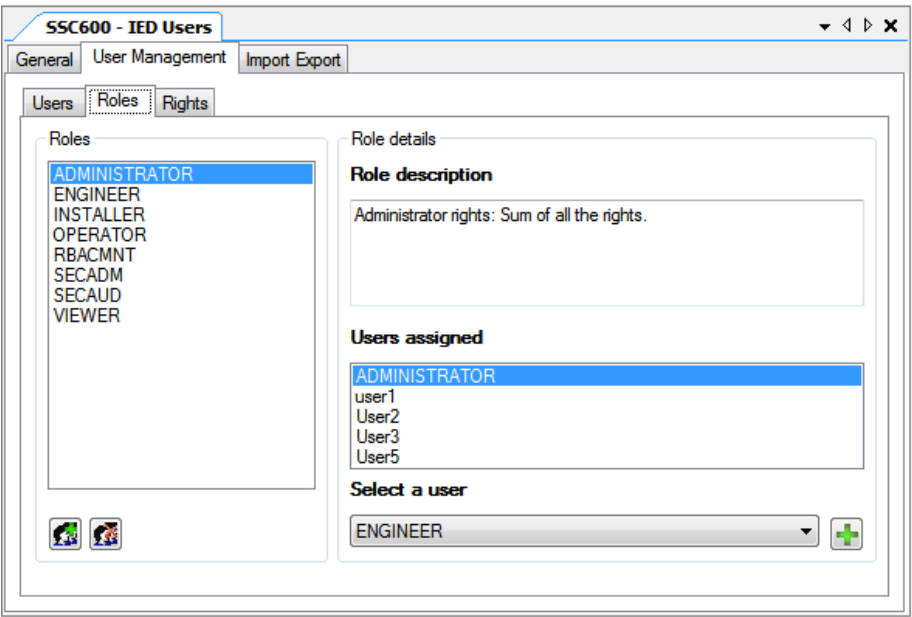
SSC600 - IED Users

General
User Management
Import Export

Users
Roles
Rights

Roles

ADMINISTRATOR
ENGINEER
INSTALLER
OPERATOR
RBACMNT
SECADM
SECAUD
VIEWER

Role details

Role description

Administrator rights: Sum of all the rights.

Users assigned

ADMINISTRATOR
user1
User2
User3
User5

Select a user

ENGINEER